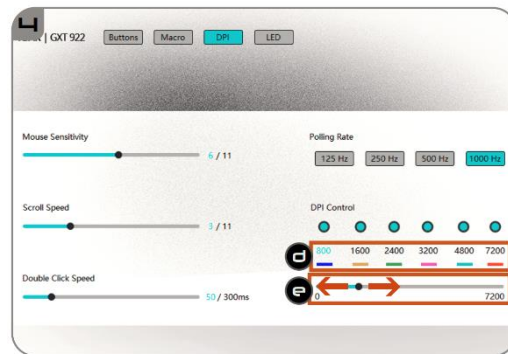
4

| GXT 922 Buttons Macro DPI LED

Mouse Sensitivity
6 / 11

Polling Rate
125 Hz 250 Hz 500 Hz 1000 Hz

Scroll Speed
3 / 11

DPI Control

d
800 1600 2400 3200 4800 7200

Double Click Speed
50 / 300ms

e
0 7200